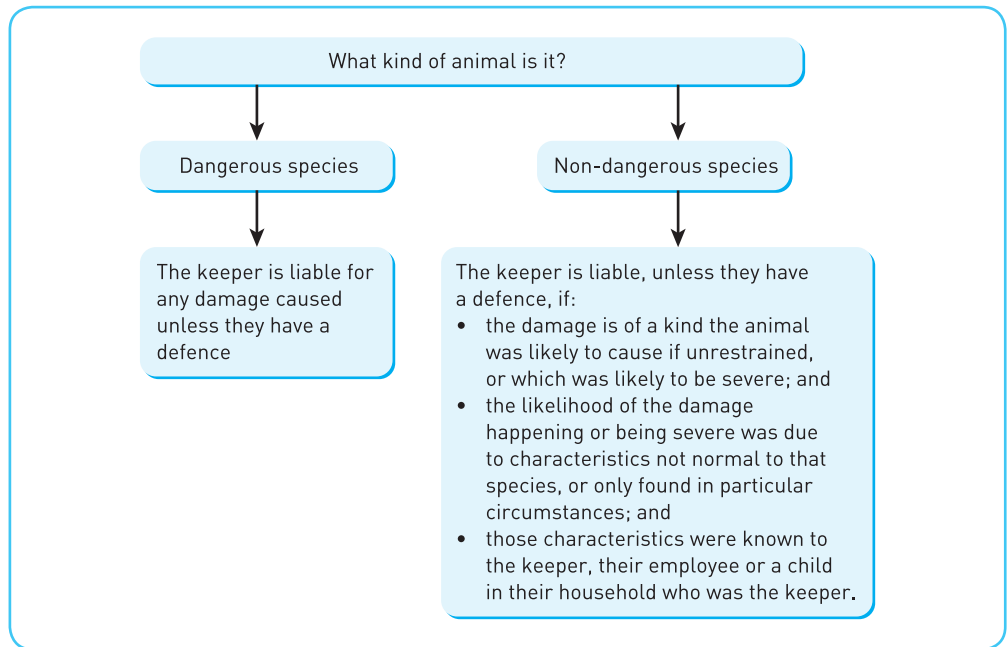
What kind of animal is it?

Dangerous species

Non-dangerous species

The keeper is liable for any damage caused unless they have a defence

The keeper is liable, unless they have a defence, if:
• the damage is of a kind the animal was likely to cause if unrestrained, or which was likely to be severe; and
• the likelihood of the damage happening or being severe was due to characteristics not normal to that species, or only found in particular circumstances; and
• those characteristics were known to the keeper, their employee or a child in their household who was the keeper.